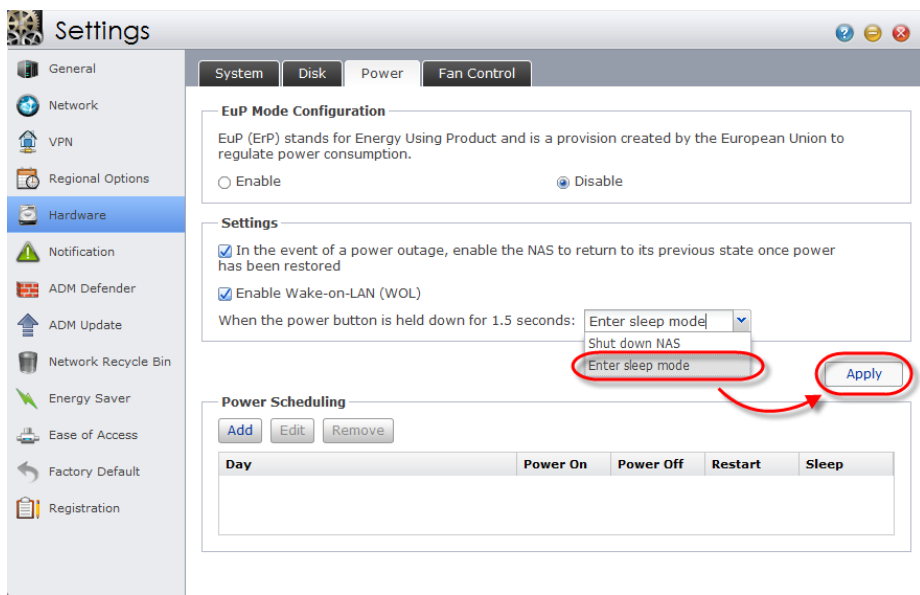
Settings

General
Network
VPN
Regional Options
Hardware
Notification
ADM Defender
ADM Update
Network Recycle Bin
Energy Saver
Ease of Access
Factory Default
Registration

System | Disk | Power | Fan Control

EuP Mode Configuration

EuP (ErP) stands for Energy Using Product and is a provision created by the European Union to regulate power consumption.

Enable
Disable

Settings

In the event of a power outage, enable the NAS to return to its previous state once power has been restored

Enable Wake-on-LAN (WOL)

When the power button is held down for 1.5 seconds: Enter sleep mode

Shut down NAS
Enter sleep mode

Apply

Power Scheduling

Add Edit Remove

| Day | Power On | Power Off | Restart | Sleep |
|---|---|---|---|---|